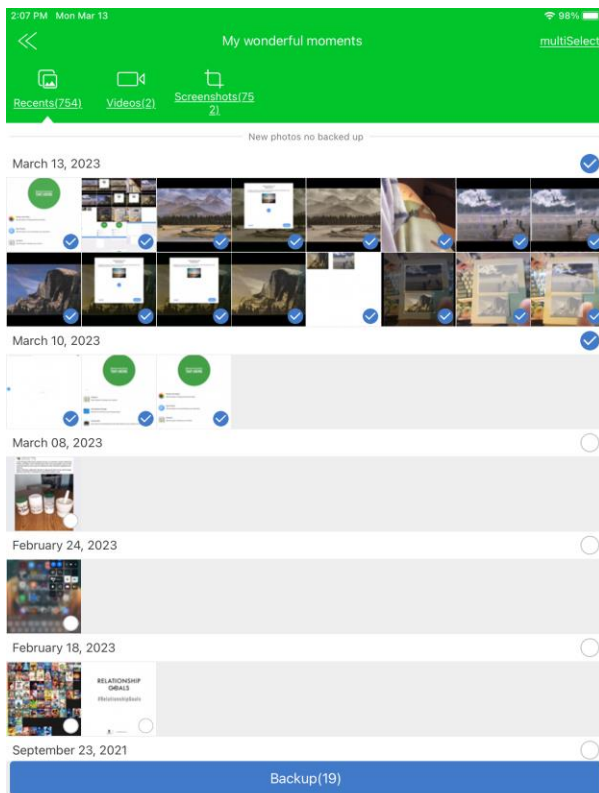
2:07 PM Mon Mar 13

98%

My wonderful moments

multiSelect

Recents(754)

Videos(2)

Screenshots(752)

New photos no backed up

March 13, 2023

March 10, 2023

March 08, 2023

February 24, 2023

February 18, 2023

RELATIONSHIP GOALS

September 23, 2021

Backup(19)